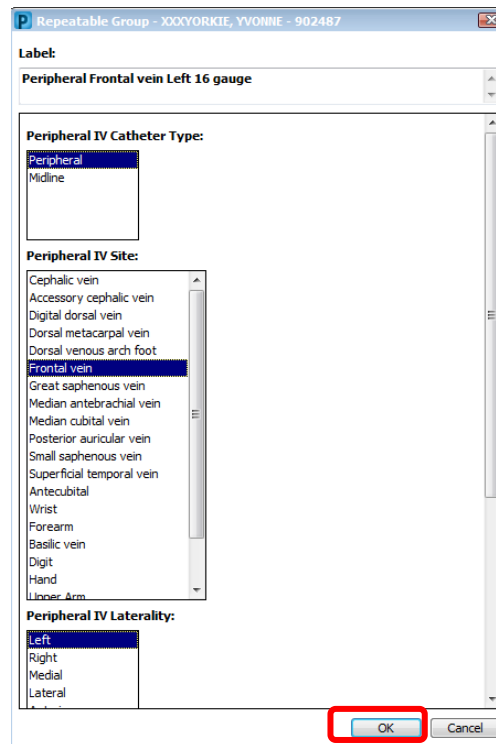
P Repeatable Group - XXXYORKIE, YVONNE - 902487

Label:

Peripheral Frontal vein Left 16 gauge

Peripheral IV Catheter Type:

Peripheral
Midline

Peripheral IV Site:

Cephalic vein
Accessory cephalic vein
Digital dorsal vein
Dorsal metacarpal vein
Dorsal venous arch foot
Frontal vein
Great saphenous vein
Median antebrachial vein
Median cubital vein
Posterior auricular vein
Small saphenous vein
Superficial temporal vein
Antecubital
Wrist
Forearm
Basilic vein
Digit
Hand
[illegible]

Peripheral IV Laterality:

Left
Right
Medial
Lateral
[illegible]

OK
Cancel